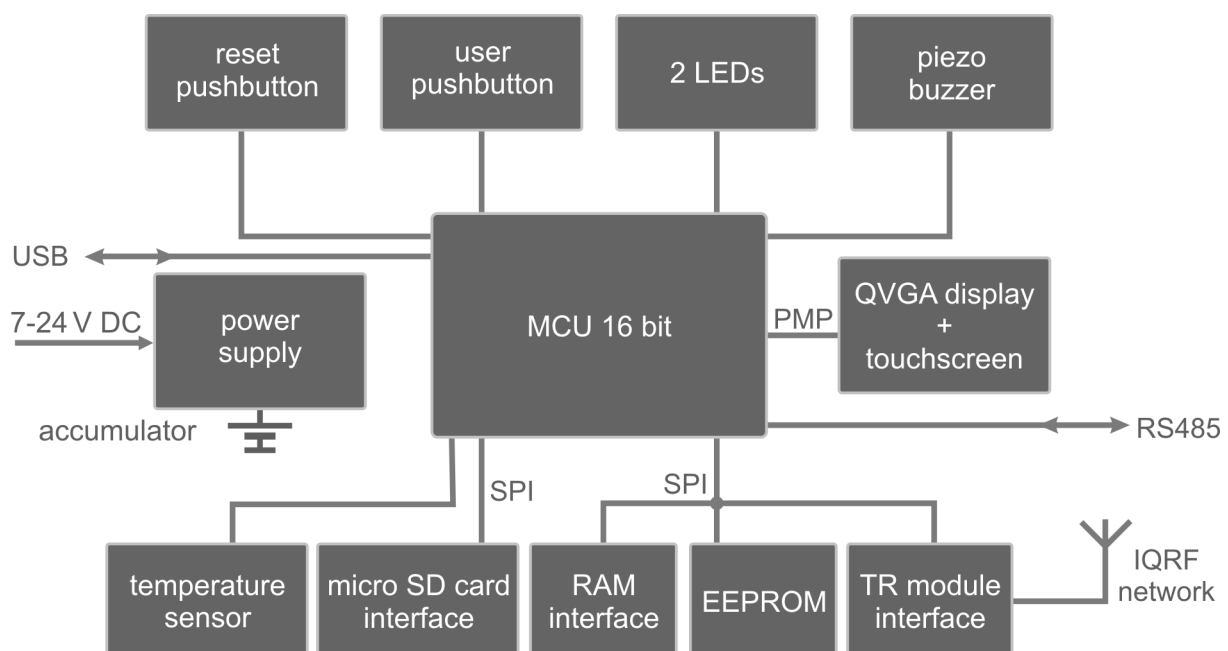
reset pushbutton

user pushbutton

2 LEDs

piezo buzzer

USB

7-24 V DC

power supply

accumulator

MCU 16 bit

PMP

QVGA display + touchscreen

RS485

SPI

SPI

temperature sensor

micro SD card interface

RAM interface

EEPROM

TR module interface

IQRF network